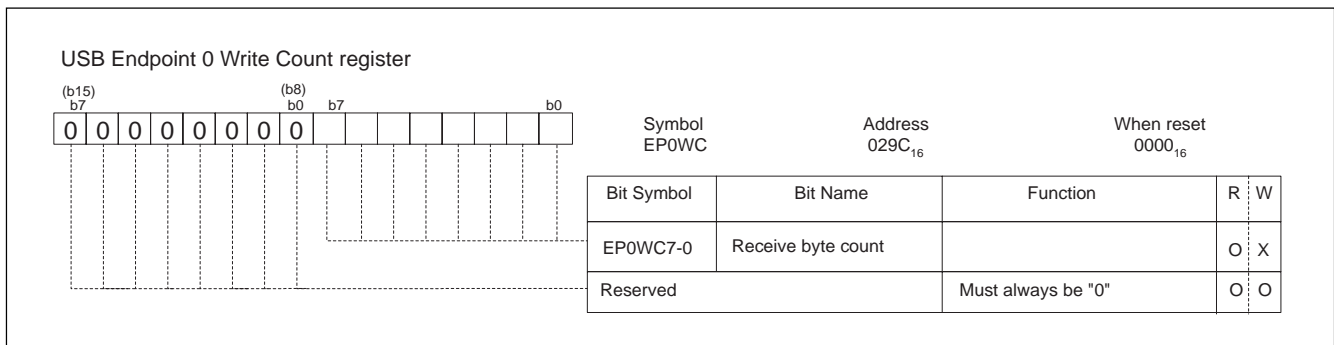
USB Endpoint 0 Write Count register

(b15) b7 (b8) b0 b7 b0

0 0 0 0 0 0 0 0

Symbol EP0WC

Address $029C_{16}$

When reset $0000_{16}$

| Bit Symbol | Bit Name | Function | R | W |
|---|---|---|---|---|
| EP0WC7-0 | Receive byte count | | O | X |
| Reserved | | Must always be "0" | O | O |